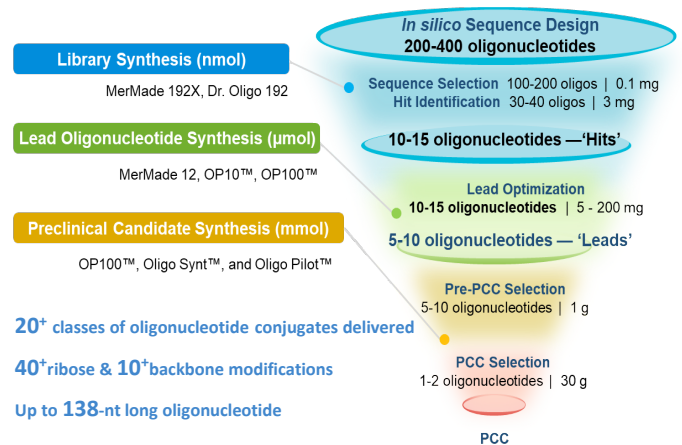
In silico Sequence Design
200-400 oligonucleotides

Library Synthesis (nmol)

MerMade 192X, Dr. Oligo 192

Sequence Selection 100-200 oligos | 0.1 mg
Hit Identification 30-40 oligos | 3 mg

Lead Oligonucleotide Synthesis (μmol)

10-15 oligonucleotides —'Hits'

MerMade 12, OP10™, OP100™

Lead Optimization
10-15 oligonucleotides | 5 - 200 mg

Preclinical Candidate Synthesis (mmol)

5-10 oligonucleotides — 'Leads'

OP100™, Oligo Synt™, and Oligo Pilot™

Pre-PCC Selection
5-10 oligonucleotides | 1 g

$20^{+}$ classes of oligonucleotide conjugates delivered

$40^{+}$ribose & $10^{+}$backbone modifications

Up to 138-nt long oligonucleotide

PCC Selection
1-2 oligonucleotides | 30 g

PCC